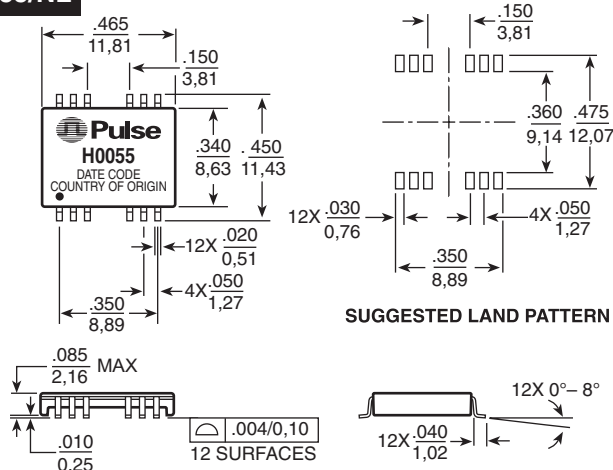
$\frac{.465}{11,81}$

$\frac{.150}{3,81}$

Pulse
H0055
DATE CODE
COUNTRY OF ORIGIN

$\frac{.340}{8,63}$ $\frac{.450}{11,43}$

12X $\frac{.020}{0,51}$

4X $\frac{.050}{1,27}$

$\frac{.350}{8,89}$

$\frac{.150}{3,81}$

$\frac{.360}{9,14}$ $\frac{.475}{12,07}$

12X $\frac{.030}{0,76}$

4X $\frac{.050}{1,27}$

$\frac{.350}{8,89}$

SUGGESTED LAND PATTERN

$\frac{.085}{2,16}$ MAX

$\frac{.010}{0,25}$

.004/0,10
12 SURFACES

12X 0°– 8°

12X $\frac{.040}{1,02}$